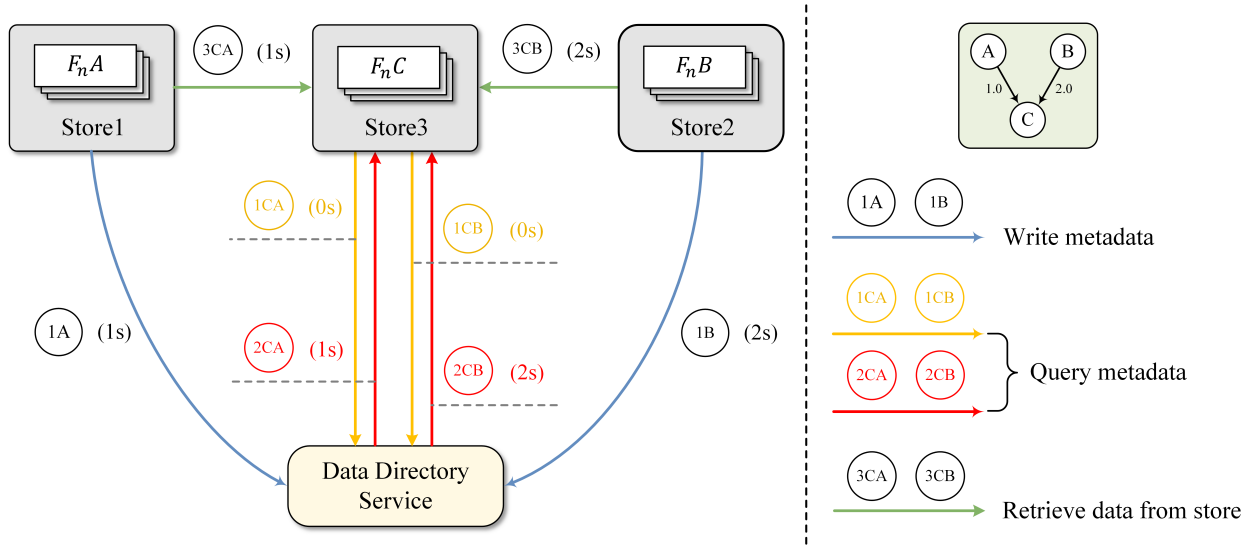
$F_nA$
Store1

3CA (1s)

$F_nC$
Store3

3CB (2s)

$F_nB$
Store2

1CA (0s)

1CB (0s)

1A (1s)

2CA (1s)

2CB (2s)

1B (2s)

Data Directory Service

A B
1.0 2.0
C

1A 1B
Write metadata

1CA 1CB

2CA 2CB
Query metadata

3CA 3CB
Retrieve data from store